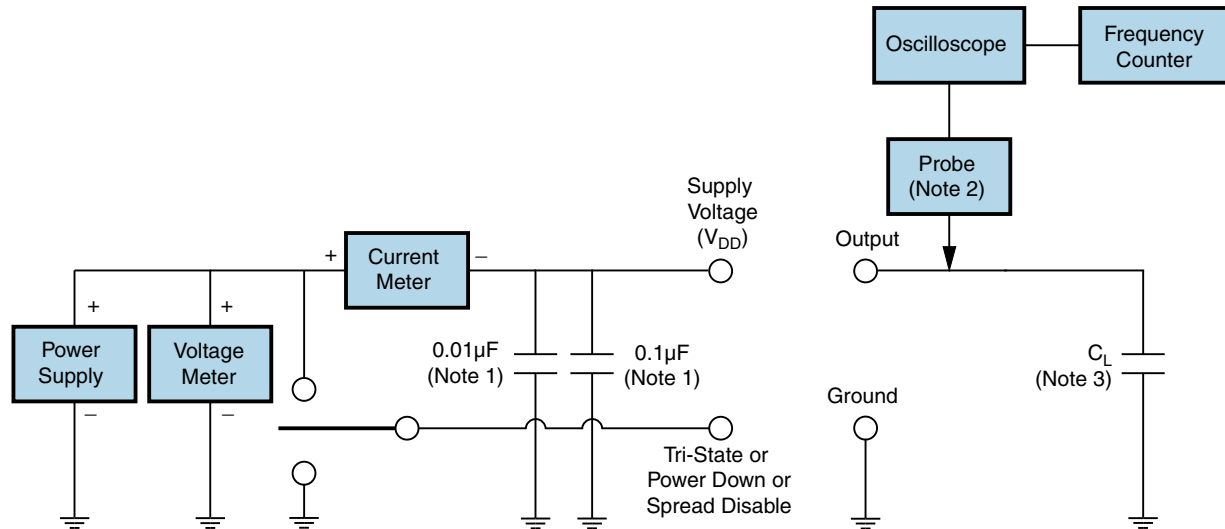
Oscilloscope

Frequency Counter

Probe (Note 2)

Supply Voltage ($V_{DD}$)

Output

+

Current Meter

–

+

+

Power Supply

–

Voltage Meter

–

0.01µF (Note 1)

0.1µF (Note 1)

Ground

$C_L$ (Note 3)

Tri-State or Power Down or Spread Disable